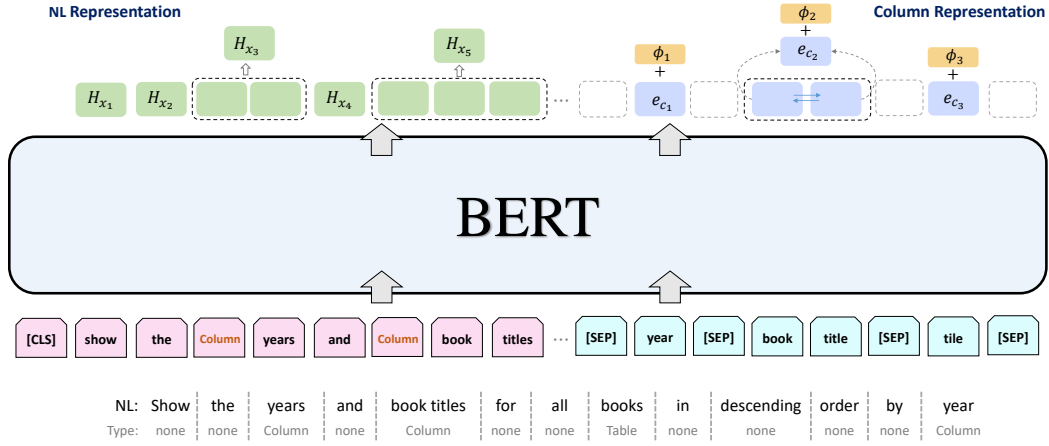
NL Representation

Column Representation

$H_{x_3}$

$H_{x_5}$

$\phi_2$
+
$e_{c_2}$

$H_{x_1}$ $H_{x_2}$ $H_{x_4}$ ...

$\phi_1$
+
$e_{c_1}$

$\phi_3$
+
$e_{c_3}$

BERT

[CLS] show the Column years and Column book titles ... [SEP] year [SEP] book title [SEP] tile [SEP]

| NL: | Show | the | years | and | book titles | for | all | books | in | descending | order | by | year |
|---|---|---|---|---|---|---|---|---|---|---|---|---|---|
| Type: | none | none | Column | none | Column | none | none | Table | none | none | none | none | Column |